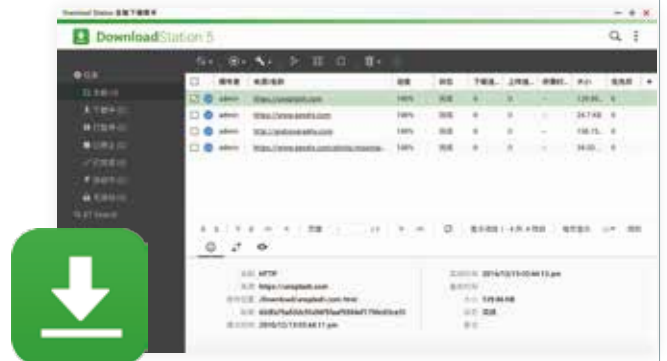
Download Station 5

admin https://unsplash.com 100%
admin https://www.pexels.com 100%
admin http://pxhere.com 100%
admin https://www.pexels.com/photo/ 100%

HTTP
https://unsplash.com
2016/12/13 00:44:13 pm